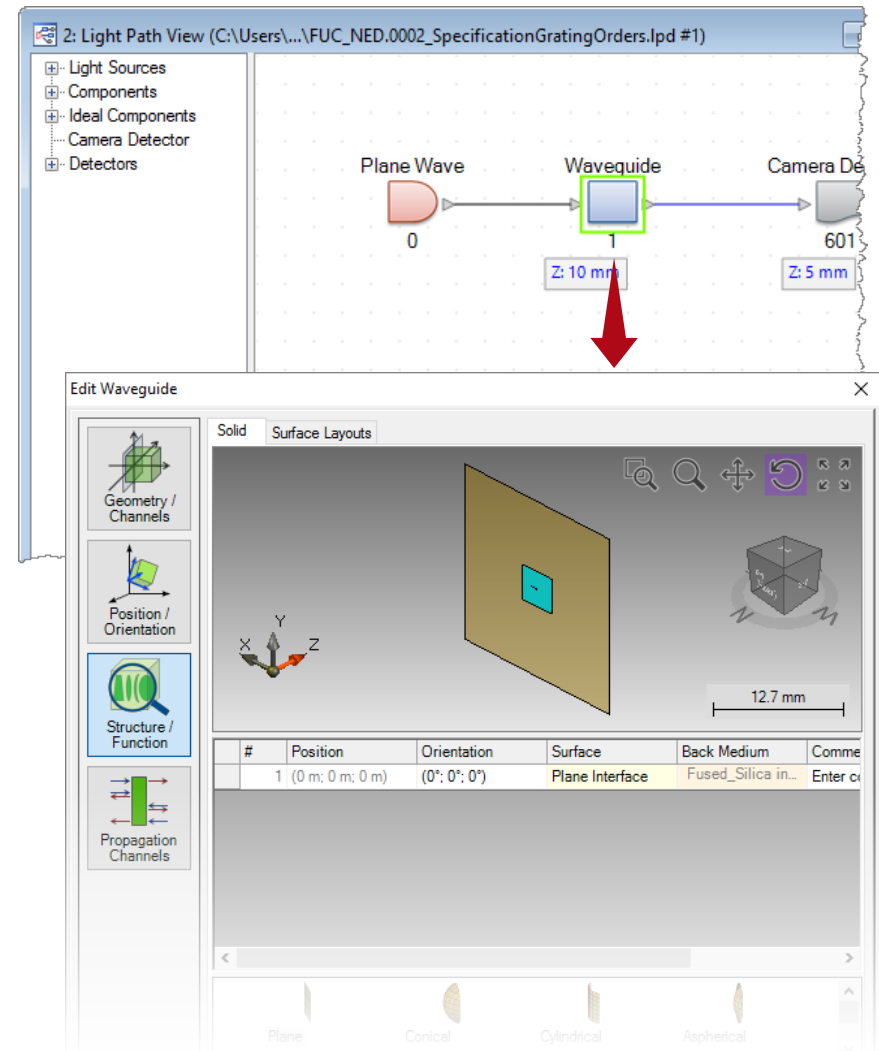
2: Light Path View (C:\Users\...\FUC_NED.0002_SpecificationGratingOrders.lpd #1)

Light Sources
Components
Ideal Components
Camera Detector
Detectors

Plane Wave
0
Waveguide
1
Z: 10 mm
Camera De
601
Z: 5 mm

Edit Waveguide

Geometry / Channels
Position / Orientation
Structure / Function
Propagation Channels

Solid
Surface Layouts

Y
X
Z
12.7 mm

| # | Position | Orientation | Surface | Back Medium | Comme |
|---|---|---|---|---|---|
| 1 | (0 m; 0 m; 0 m) | (0°; 0°; 0°) | Plane Interface | Fused_Silica in... | Enter co |

Plane
Conical
Cylindrical
Aspherical